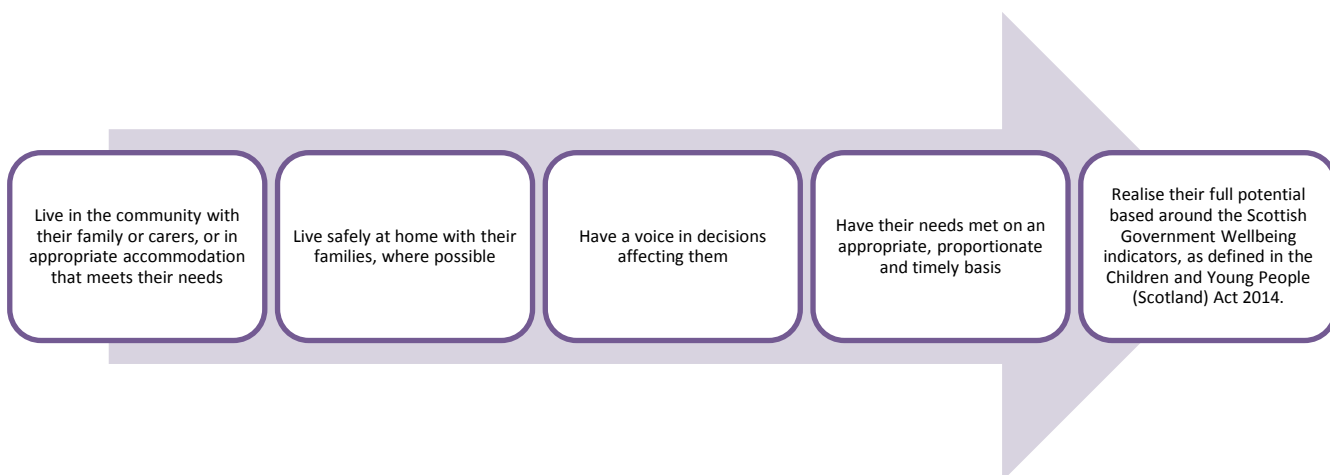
Live in the community with their family or carers, or in appropriate accommodation that meets their needs

Live safely at home with their families, where possible

Have a voice in decisions affecting them

Have their needs met on an appropriate, proportionate and timely basis

Realise their full potential based around the Scottish Government Wellbeing indicators, as defined in the Children and Young People (Scotland) Act 2014.